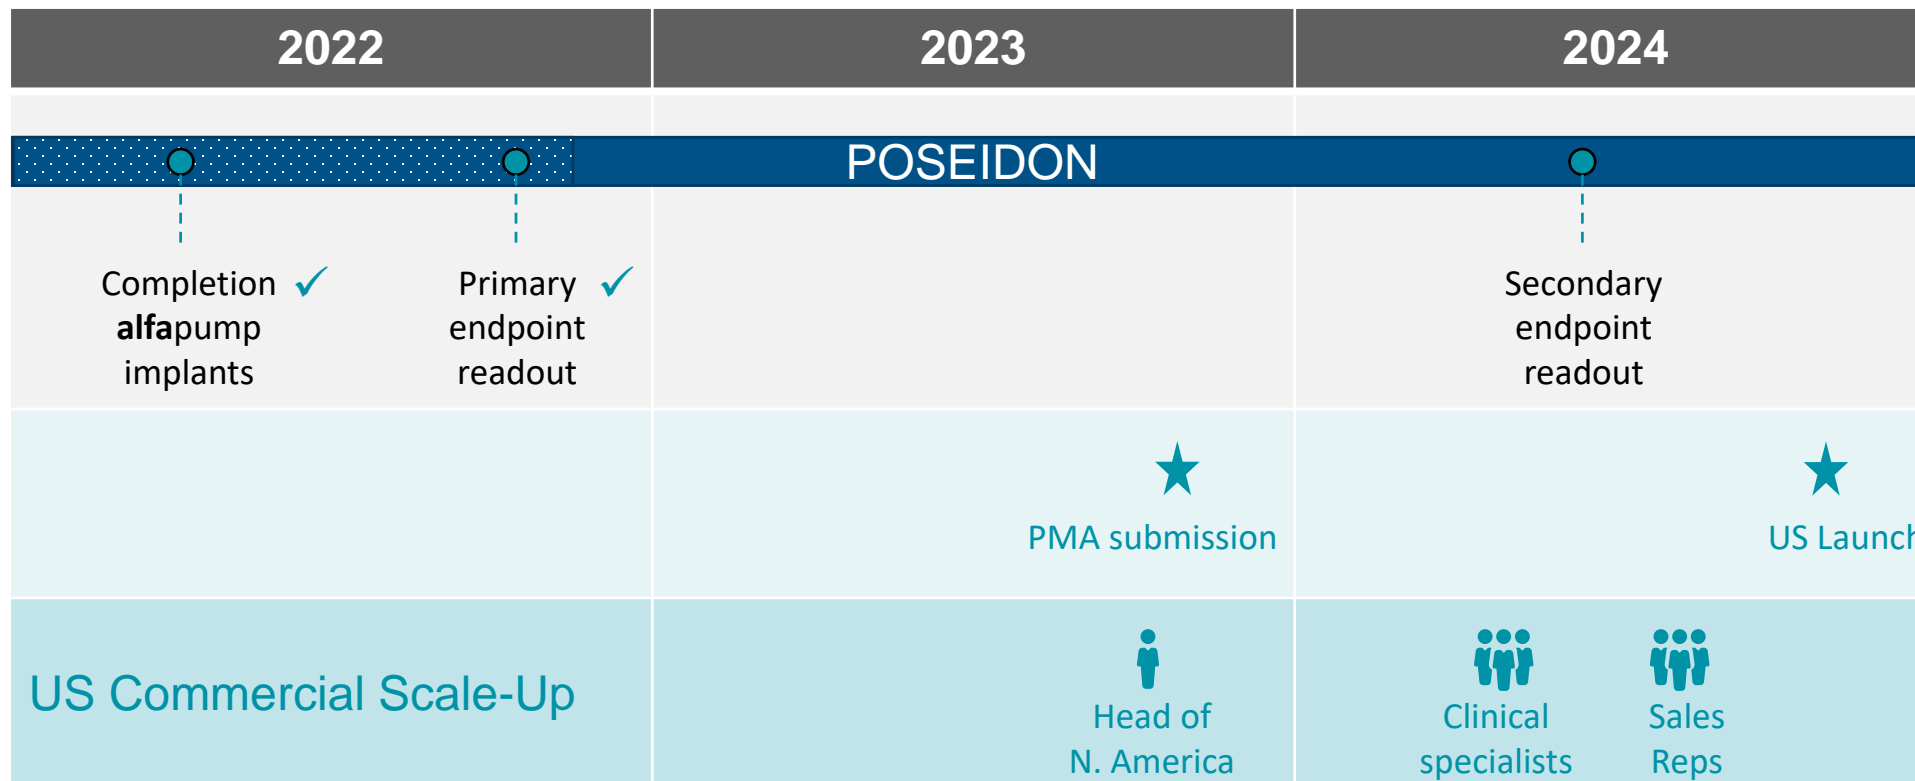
| 2022 | 2023 | 2024 |
|---|---|---|

POSEIDON

Completion ✓ **alfa**pump implants

Primary ✓ endpoint readout

Secondary endpoint readout

PMA submission

US Launc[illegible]

US Commercial Scale-Up

Head of N. America

Clinical specialists

Sales Reps